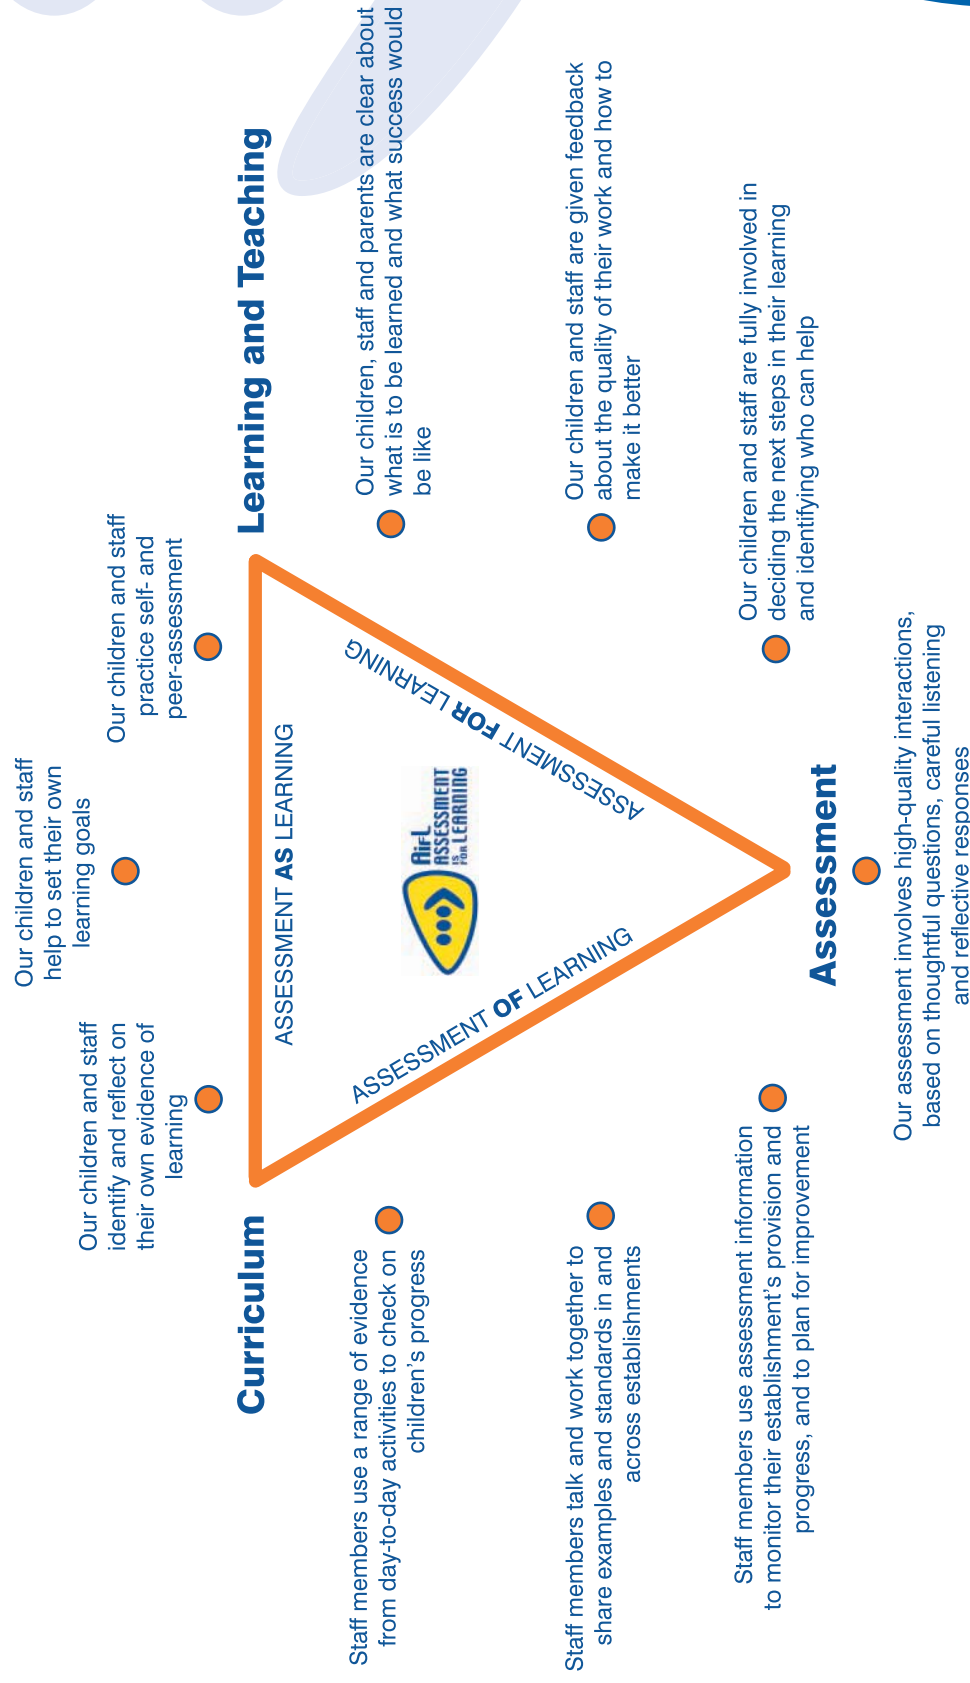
Learning and Teaching

Our children, staff and parents are clear about what is to be learned and what success would be like

Our children and staff are given feedback about the quality of their work and how to make it better

Our children and staff are fully involved in deciding the next steps in their learning and identifying who can help

Our children and staff practice self- and peer-assessment

Our children and staff help to set their own learning goals

Our children and staff identify and reflect on their own evidence of learning

ASSESSMENT FOR LEARNING

ASSESSMENT AS LEARNING

ASSESSMENT OF LEARNING

AiFL ASSESSMENT IS FOR LEARNING

Assessment

Our assessment involves high-quality interactions, based on thoughtful questions, careful listening and reflective responses

Curriculum

Staff members use a range of evidence from day-to-day activities to check on children's progress

Staff members talk and work together to share examples and standards in and across establishments

Staff members use assessment information to monitor their establishment's provision and progress, and to plan for improvement